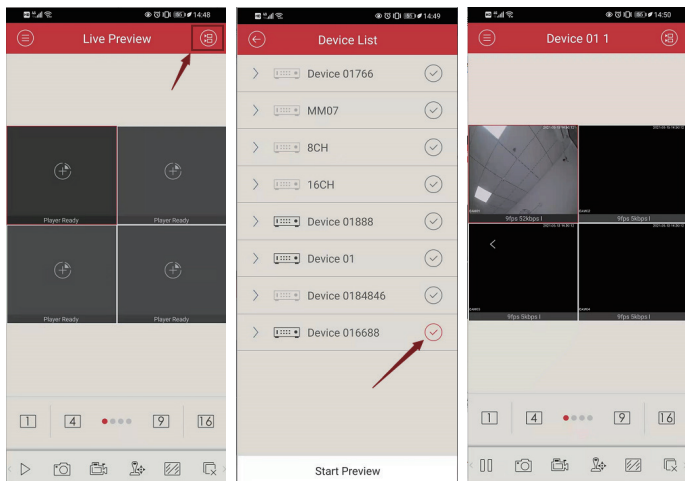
14:48

Live Preview

Player Ready

Player Ready

Player Ready

Player Ready

1 4 9 16

14:49

Device List

Device 01766

MM07

8CH

16CH

Device 01888

Device 01

Device 0184846

Device 016688

Start Preview

14:50

Device 01 1

9fps 52kbps I

9fps 5kbps I

9fps 5kbps I

9fps 5kbps I

1 4 9 16